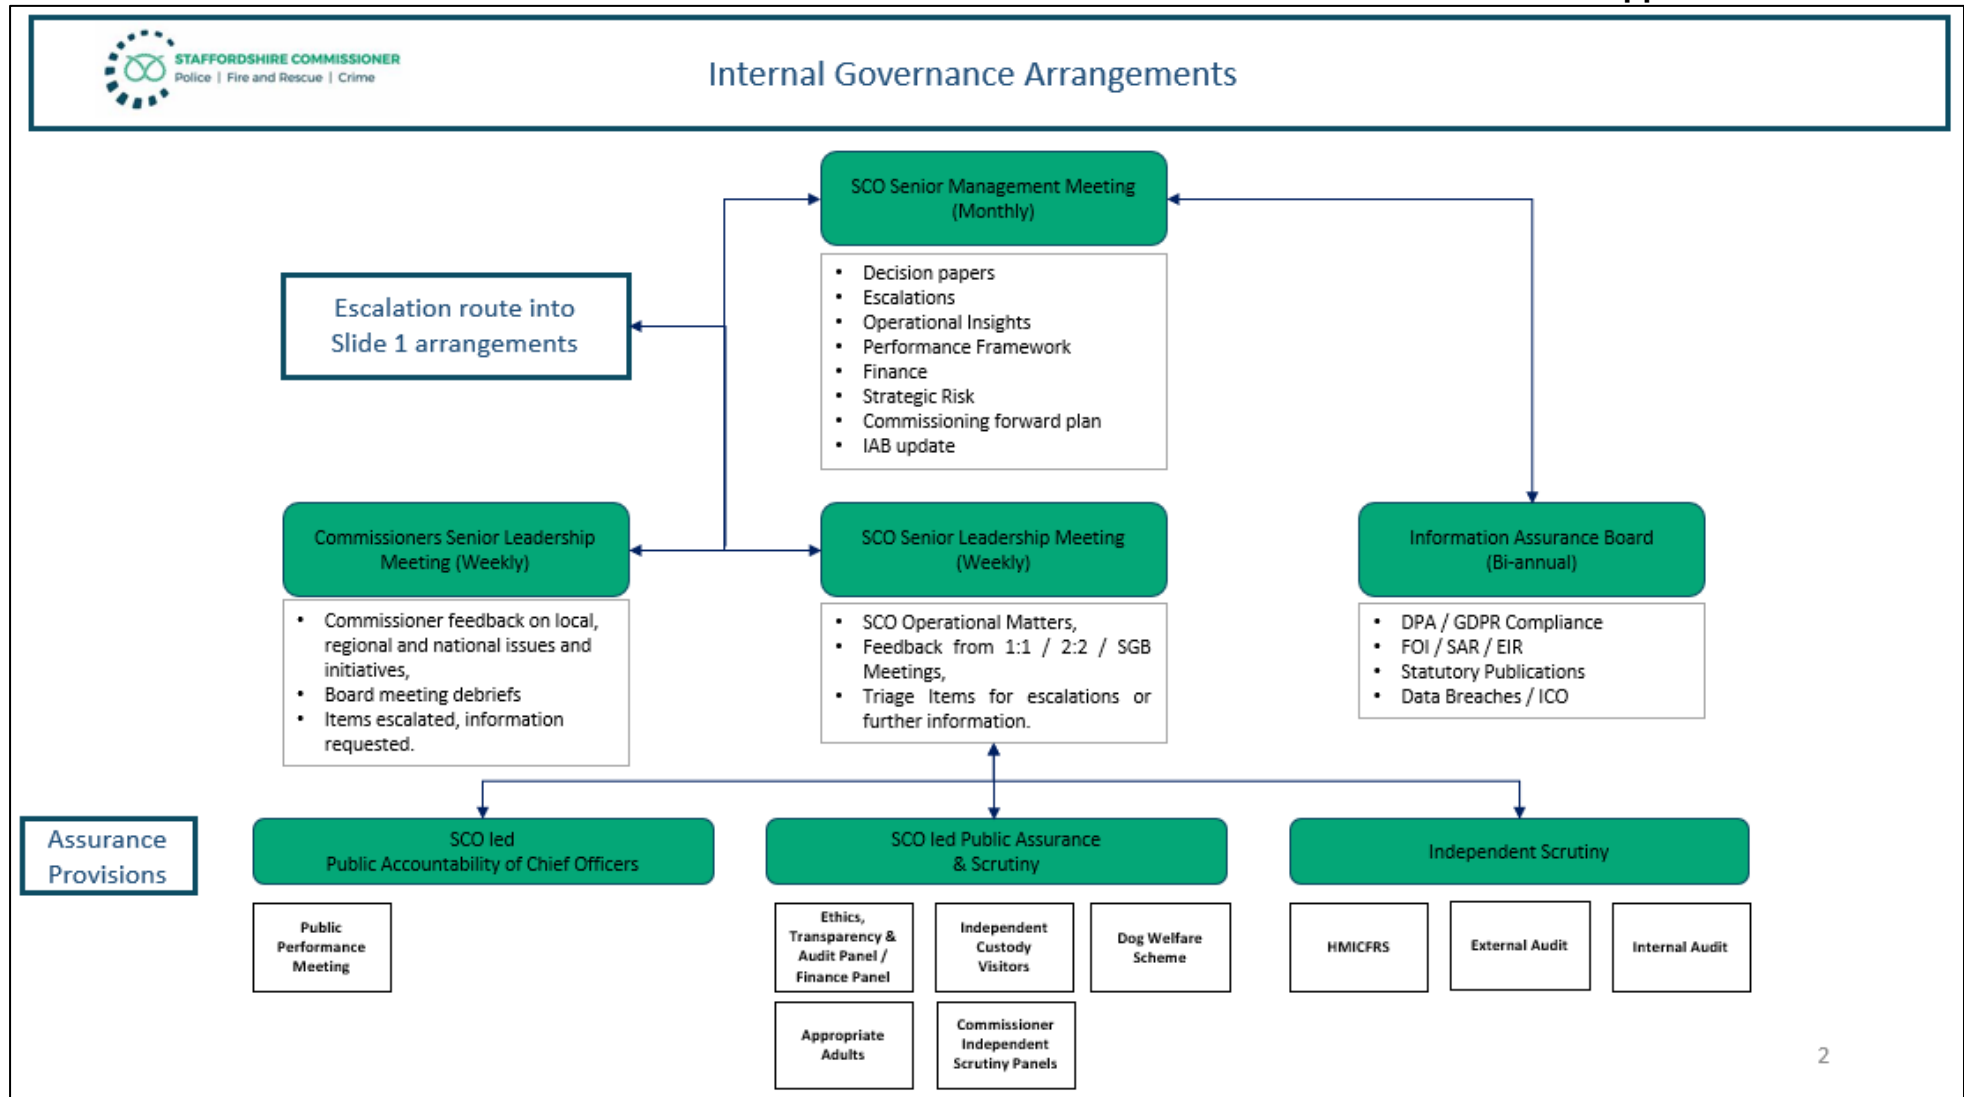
STAFFORDSHIRE COMMISSIONER
Police | Fire and Rescue | Crime

Internal Governance Arrangements

SCO Senior Management Meeting (Monthly)

- Decision papers
- Escalations
- Operational Insights
- Performance Framework
- Finance
- Strategic Risk
- Commissioning forward plan
- IAB update

Escalation route into Slide 1 arrangements

Commissioners Senior Leadership Meeting (Weekly)

- Commissioner feedback on local, regional and national issues and initiatives,
- Board meeting debriefs
- Items escalated, information requested.

SCO Senior Leadership Meeting (Weekly)

- SCO Operational Matters,
- Feedback from 1:1 / 2:2 / SGB Meetings,
- Triage Items for escalations or further information.

Information Assurance Board (Bi-annual)

- DPA / GDPR Compliance
- FOI / SAR / EIR
- Statutory Publications
- Data Breaches / ICO

Assurance Provisions

SCO led Public Accountability of Chief Officers

Public Performance Meeting

SCO led Public Assurance & Scrutiny

Ethics, Transparency & Audit Panel / Finance Panel

Independent Custody Visitors

Dog Welfare Scheme

Appropriate Adults

Commissioner Independent Scrutiny Panels

Independent Scrutiny

HMICFRS

External Audit

Internal Audit

2